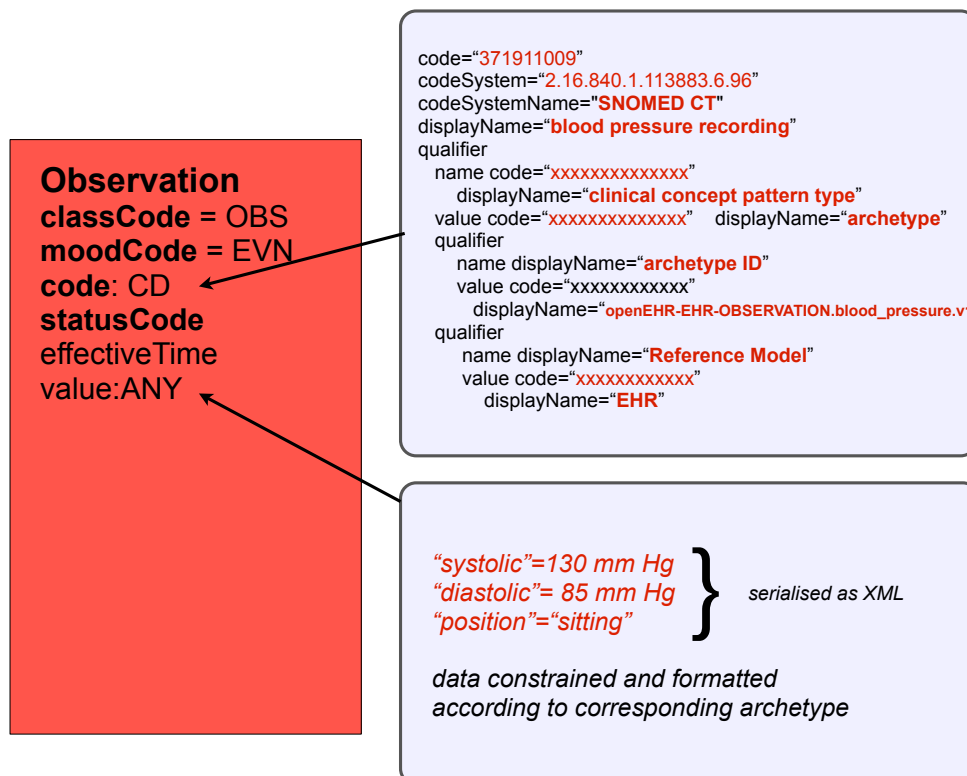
**Observation**
**classCode** = OBS
**moodCode** = EVN
**code**: CD
**statusCode**
effectiveTime
value:ANY

code="371911009"
codeSystem="2.16.840.1.113883.6.96"
codeSystemName="**SNOMED CT**"
displayName="**blood pressure recording**"
qualifier
name code="xxxxxxxxxxxxxx"
displayName="**clinical concept pattern type**"
value code="xxxxxxxxxxxxxx" displayName="**archetype**"
qualifier
name displayName="**archetype ID**"
value code="xxxxxxxxxxxx"
displayName="**openEHR-EHR-OBSERVATION.blood_pressure.v**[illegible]
qualifier
name displayName="**Reference Model**"
value code="xxxxxxxxxxxx"
displayName="**EHR**"

*"systolic"=130 mm Hg*
*"diastolic"= 85 mm Hg*
*"position"="sitting"*
*serialised as XML*

*data constrained and formatted according to corresponding archetype*